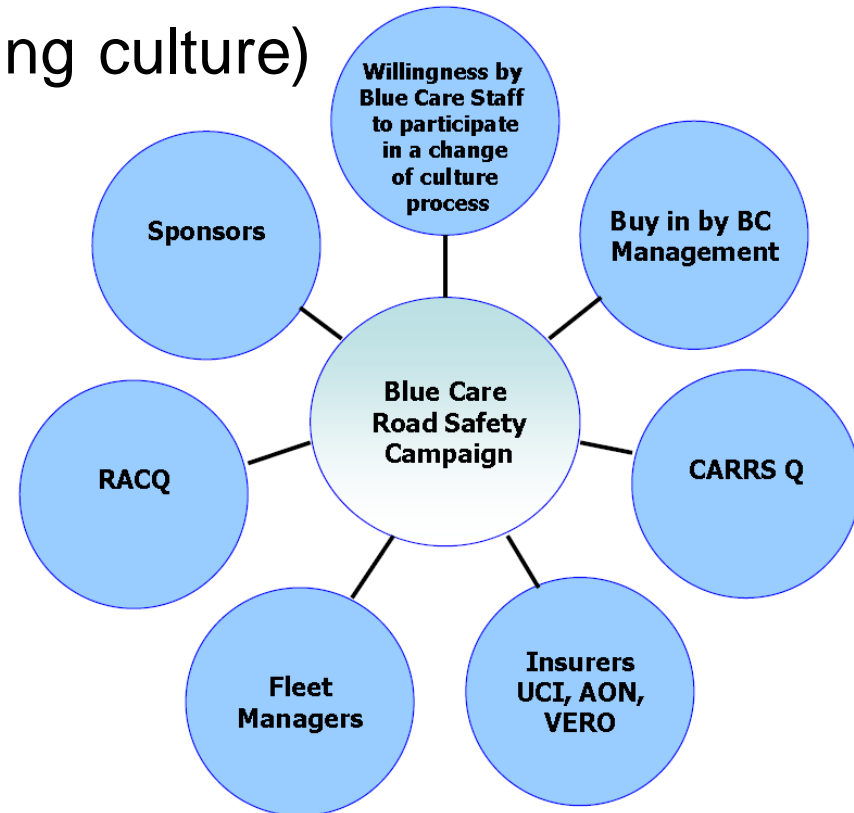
ng culture)

Willingness by Blue Care Staff to participate in a change of culture process

Sponsors

Buy in by BC Management

Blue Care Road Safety Campaign

RACQ

CARRS Q

Fleet Managers

Insurers UCI, AON, VERO